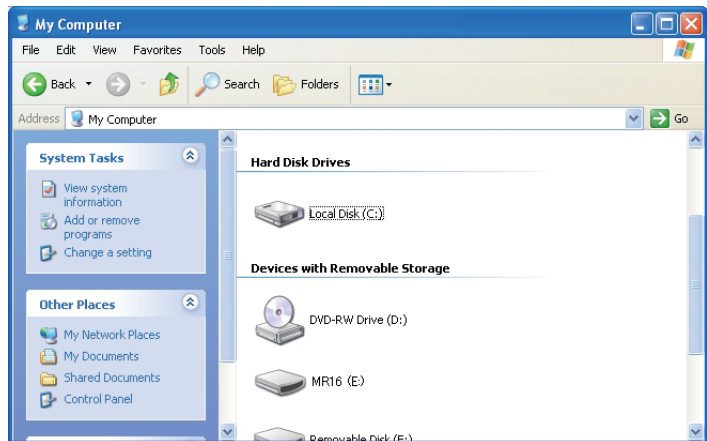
My Computer

File Edit View Favorites Tools Help

Back Search Folders

Address My Computer Go

System Tasks

View system information

Add or remove programs

Change a setting

Other Places

My Network Places

My Documents

Shared Documents

Control Panel

Hard Disk Drives

Local Disk (C:)

Devices with Removable Storage

DVD-RW Drive (D:)

MR16 (E:)

Removable Disk (F:)